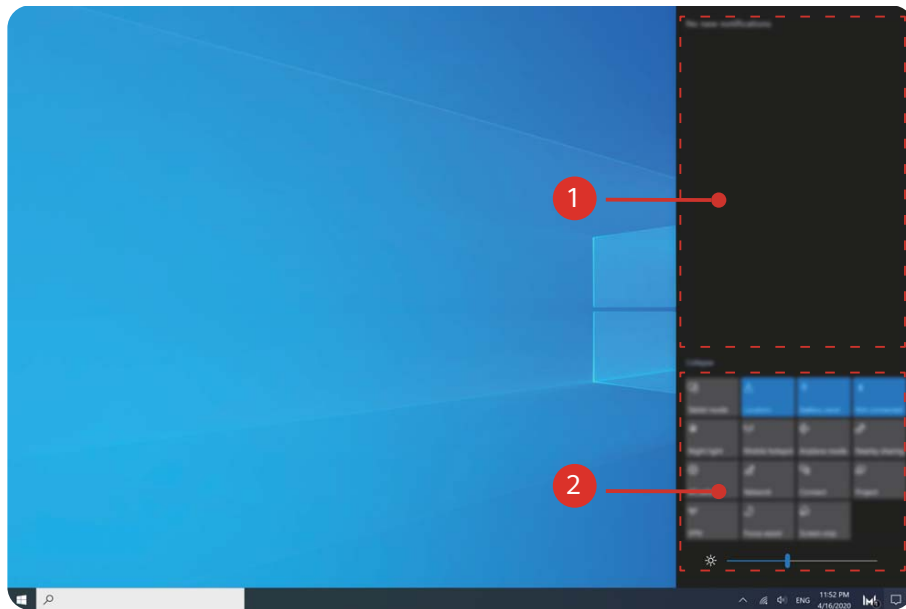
No new notifications

1

Collapse

Tablet mode
Location
Battery saver
Not connected
Night light
Mobile hotspot
Airplane mode
Nearby sharing
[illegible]
Network
Connect
Project
VPN
Focus assist
Screen snip

2

ENG
11:52 PM
4/16/2020